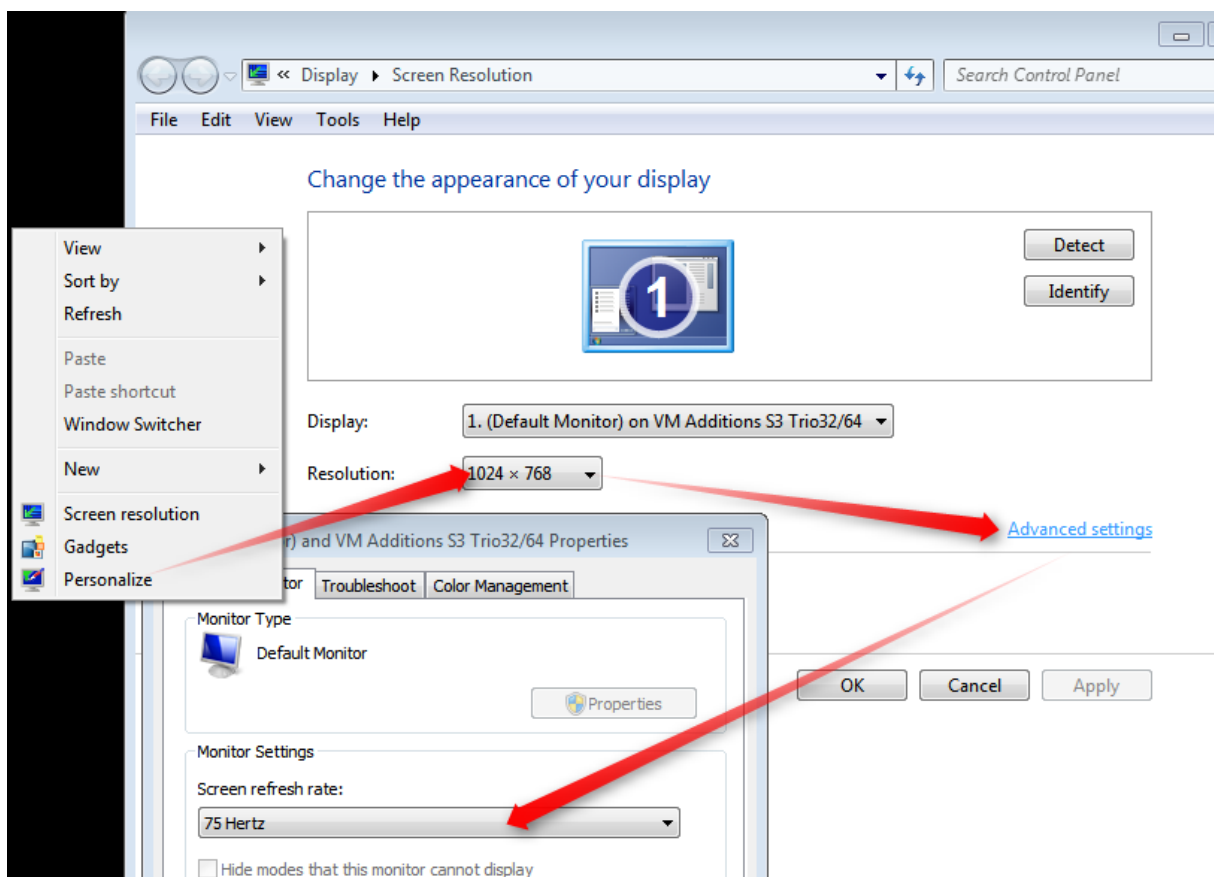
« Display ▸ Screen Resolution

Search Control Panel

File Edit View Tools Help

Change the appearance of your display

1

Detect

Identify

Display: 1. (Default Monitor) on VM Additions S3 Trio32/64

Resolution: 1024 × 768

Advanced settings

View
Sort by
Refresh
Paste
Paste shortcut
Window Switcher
New
Screen resolution
Gadgets
Personalize

r) and VM Additions S3 Trio32/64 Properties

tor Troubleshoot Color Management

Monitor Type

Default Monitor

Properties

OK Cancel Apply

Monitor Settings

Screen refresh rate:

75 Hertz

Hide modes that this monitor cannot display